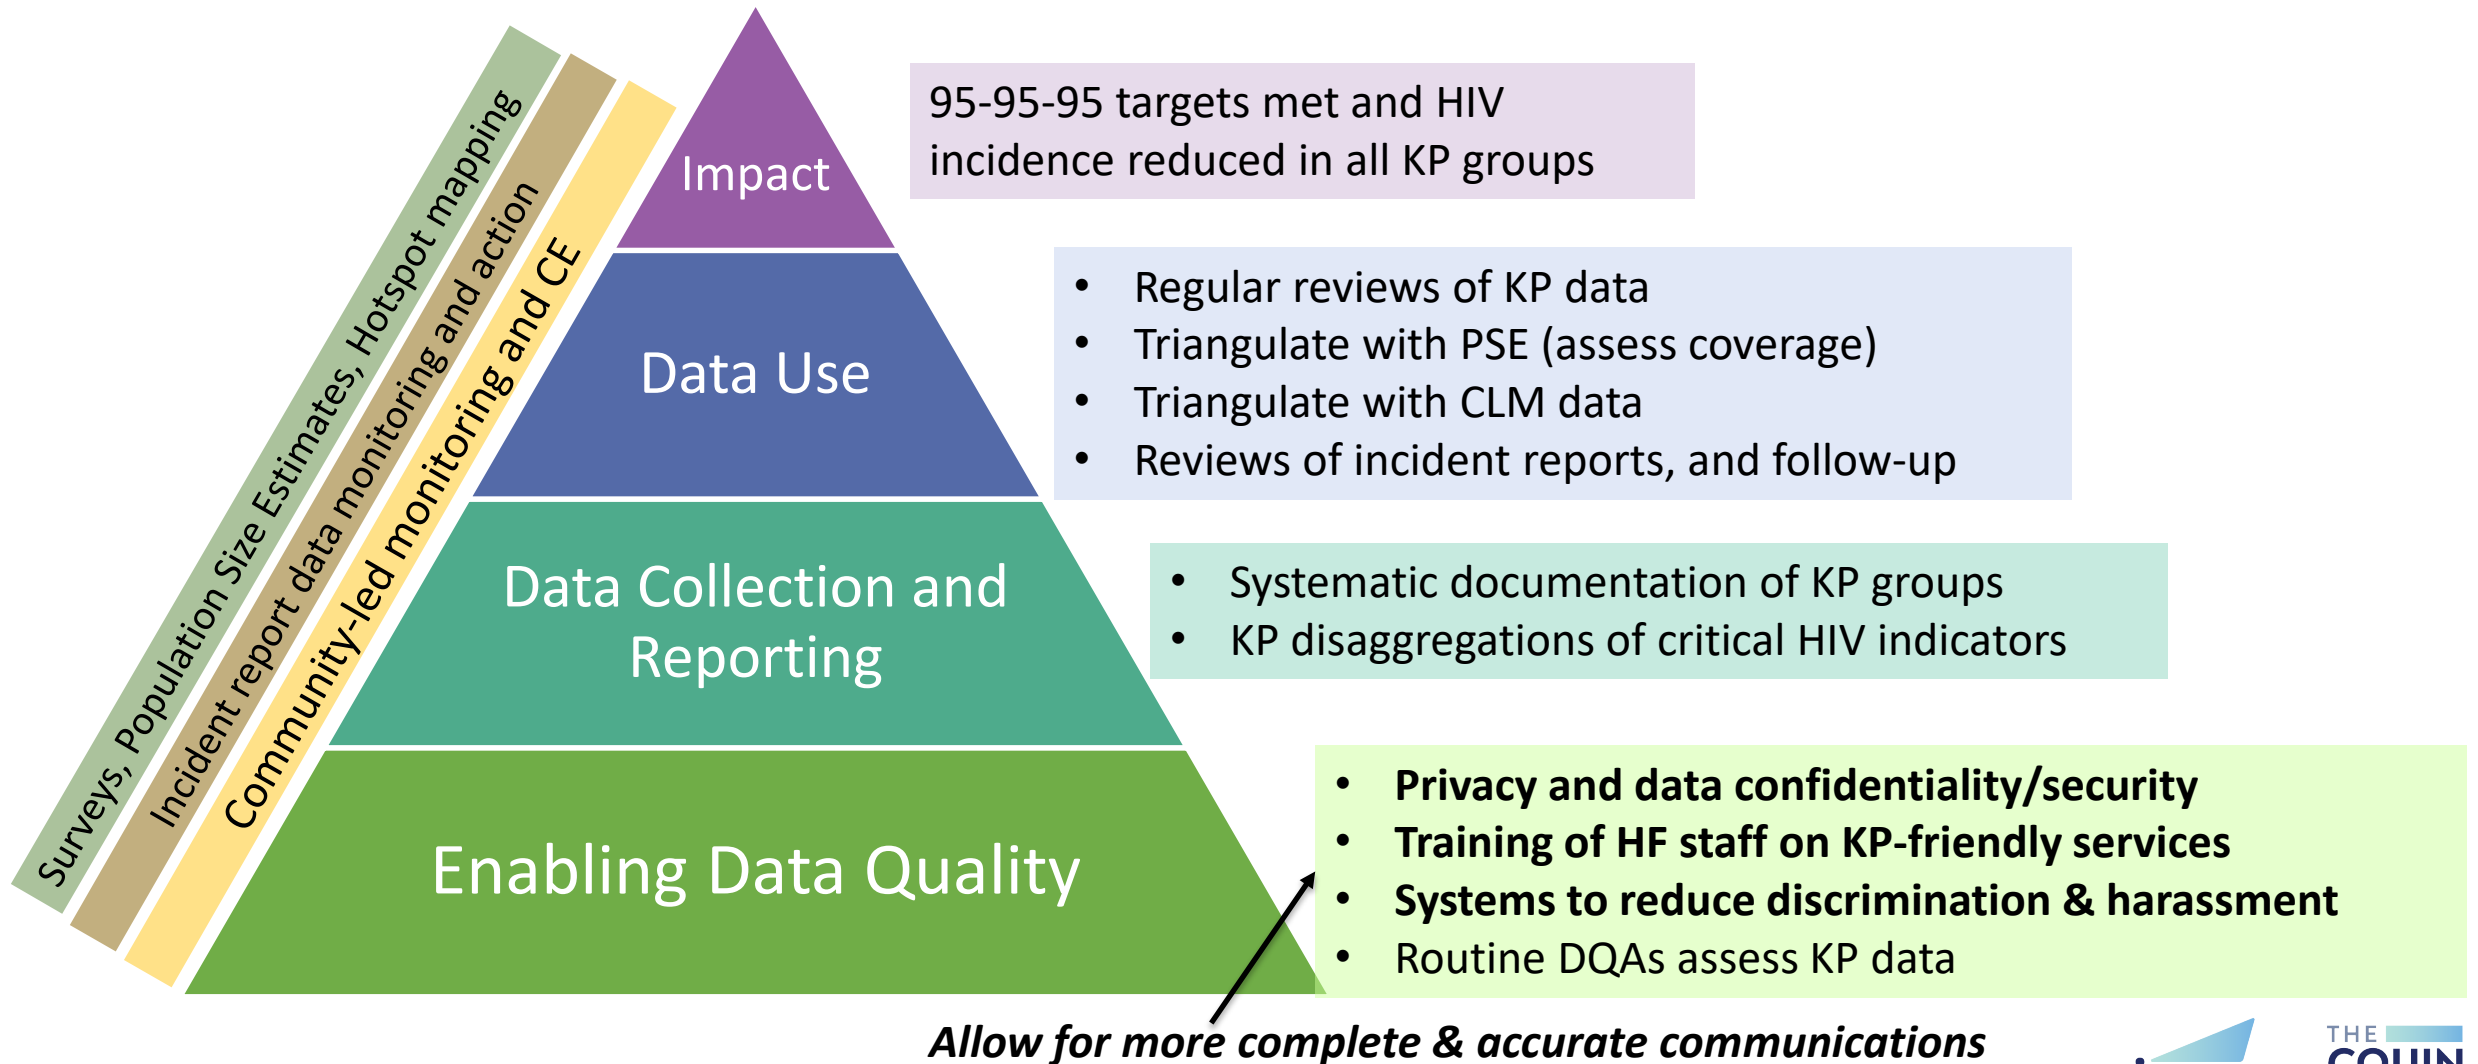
Surveys, Population Size Estimates, Hotspot mapping

Incident report data monitoring and action

Community-led monitoring and CE

Impact

95-95-95 targets met and HIV incidence reduced in all KP groups

Data Use

- Regular reviews of KP data
- Triangulate with PSE (assess coverage)
- Triangulate with CLM data
- Reviews of incident reports, and follow-up

Data Collection and Reporting

- Systematic documentation of KP groups
- KP disaggregations of critical HIV indicators

Enabling Data Quality

- **Privacy and data confidentiality/security**
- **Training of HF staff on KP-friendly services**
- **Systems to reduce discrimination & harassment**
- Routine DQAs assess KP data

***Allow for more complete & accurate communications***

THE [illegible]